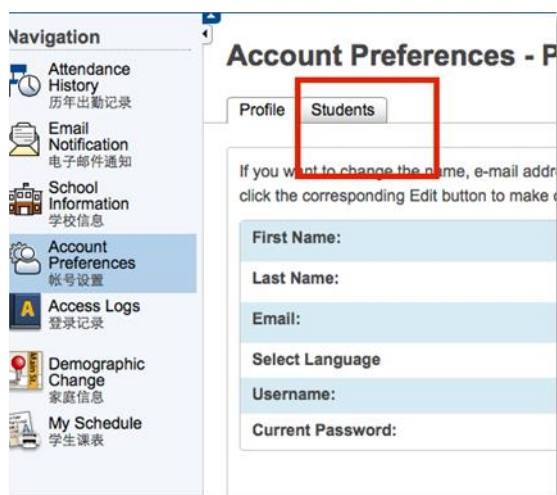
Navigation

Attendance History
历年出勤记录

Email Notification
电子邮件通知

School Information
学校信息

Account Preferences
帐号设置

Access Logs
登录记录

Demographic Change
家庭信息

My Schedule
学生课表

Account Preferences - P

Profile | Students

If you w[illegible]nt to change the n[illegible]me, e-mail addr
click the corresponding Edit button to make

| First Name: |
|---|
| Last Name: |
| Email: |
| Select Language |
| Username: |
| Current Password: |